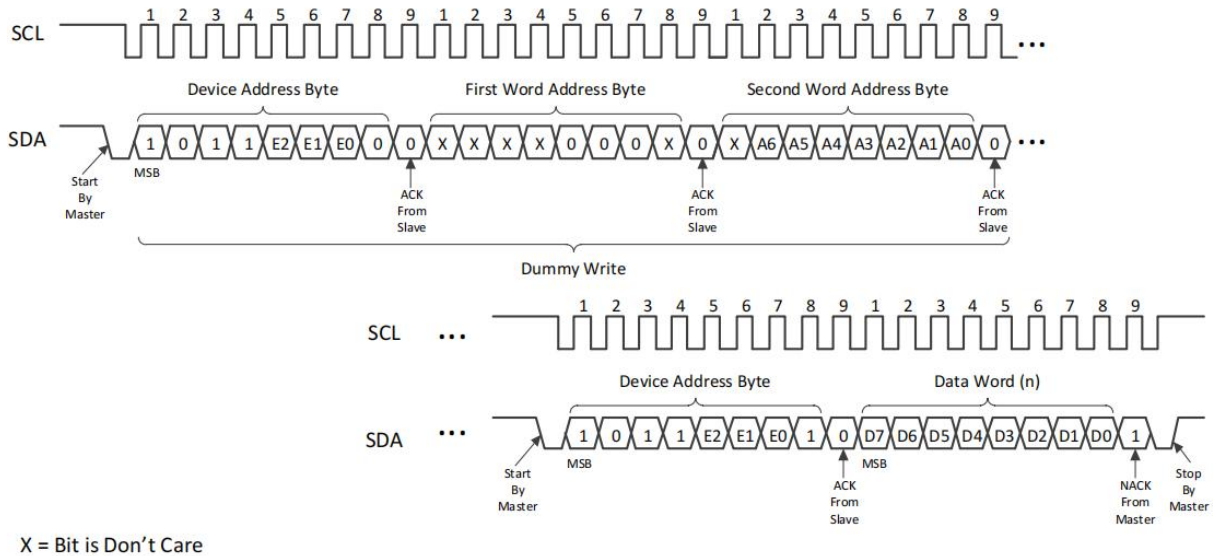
SCL
1 2 3 4 5 6 7 8 9 1 2 3 4 5 6 7 8 9 1 2 3 4 5 6 7 8 9
...

Device Address Byte
First Word Address Byte
Second Word Address Byte

SDA
1 0 1 1 E2 E1 E0 0 0 X X X X 0 0 0 X 0 X A6 A5 A4 A3 A2 A1 A0 0
...

Start By Master
MSB
ACK From Slave
ACK From Slave
ACK From Slave

Dummy Write

SCL ...
1 2 3 4 5 6 7 8 9 1 2 3 4 5 6 7 8 9

Device Address Byte
Data Word (n)

SDA ...
1 0 1 1 E2 E1 E0 1 0 D7 D6 D5 D4 D3 D2 D1 D0 1

Start By Master
MSB
ACK From Slave
MSB
NACK From Master
Stop By Master

X = Bit is Don't Care